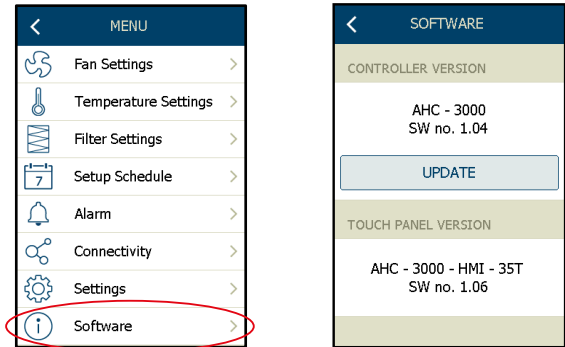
MENU

Fan Settings

Temperature Settings

Filter Settings

7 Setup Schedule

Alarm

Connectivity

Settings

Software

SOFTWARE

CONTROLLER VERSION

AHC - 3000
SW no. 1.04

UPDATE

TOUCH PANEL VERSION

AHC - 3000 - HMI - 35T
SW no. 1.06